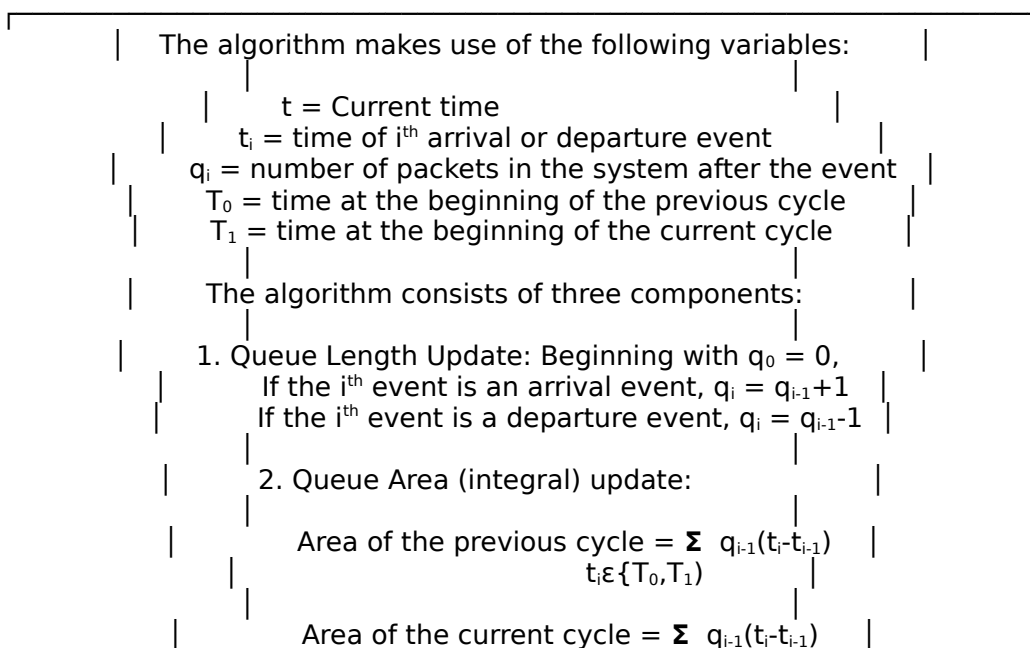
The algorithm makes use of the following variables:

$t$ = Current time
$t_i$ = time of $i^{th}$ arrival or departure event
$q_i$ = number of packets in the system after the event
$T_0$ = time at the beginning of the previous cycle
$T_1$ = time at the beginning of the current cycle

The algorithm consists of three components:

1. Queue Length Update: Beginning with $q_0 = 0$,
If the $i^{th}$ event is an arrival event, $q_i = q_{i-1}+1$
If the $i^{th}$ event is a departure event, $q_i = q_{i-1}-1$

2. Queue Area (integral) update:

Area of the previous cycle = $\sum_{t_i \epsilon \{T_0,T_1)} q_{i-1}(t_i-t_{i-1})$

Area of the current cycle = $\sum q_{i-1}(t_i-t_{i-1})$